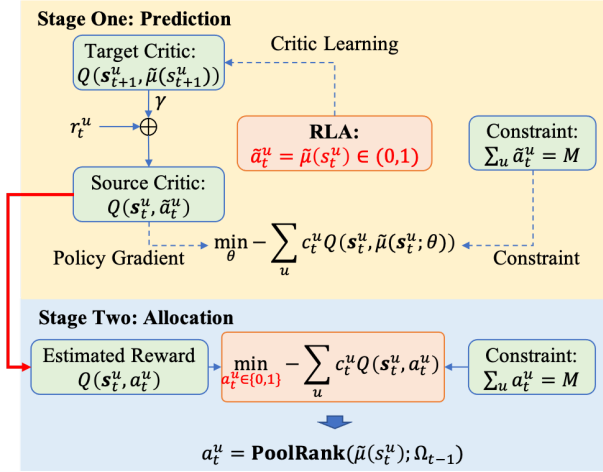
Stage One: Prediction

Target Critic: $Q(\boldsymbol{s}_{t+1}^u, \tilde{\mu}(s_{t+1}^u))$

Critic Learning

$\gamma$

$r_t^u$

$\oplus$

RLA: $\tilde{a}_t^u = \tilde{\mu}(s_t^u) \in (0,1)$

Constraint: $\sum_u \tilde{a}_t^u = M$

Source Critic: $Q(\boldsymbol{s}_t^u, \tilde{a}_t^u)$

$\min_{\theta} - \sum_u c_t^u Q(\boldsymbol{s}_t^u, \tilde{\mu}(\boldsymbol{s}_t^u; \theta))$

Policy Gradient

Constraint

Stage Two: Allocation

Estimated Reward $Q(\boldsymbol{s}_t^u, a_t^u)$

$\min_{a_t^u \in \{0,1\}} - \sum_u c_t^u Q(\boldsymbol{s}_t^u, a_t^u)$

Constraint: $\sum_u a_t^u = M$

$a_t^u = \textbf{PoolRank}(\tilde{\mu}(s_t^u); \Omega_{t-1})$